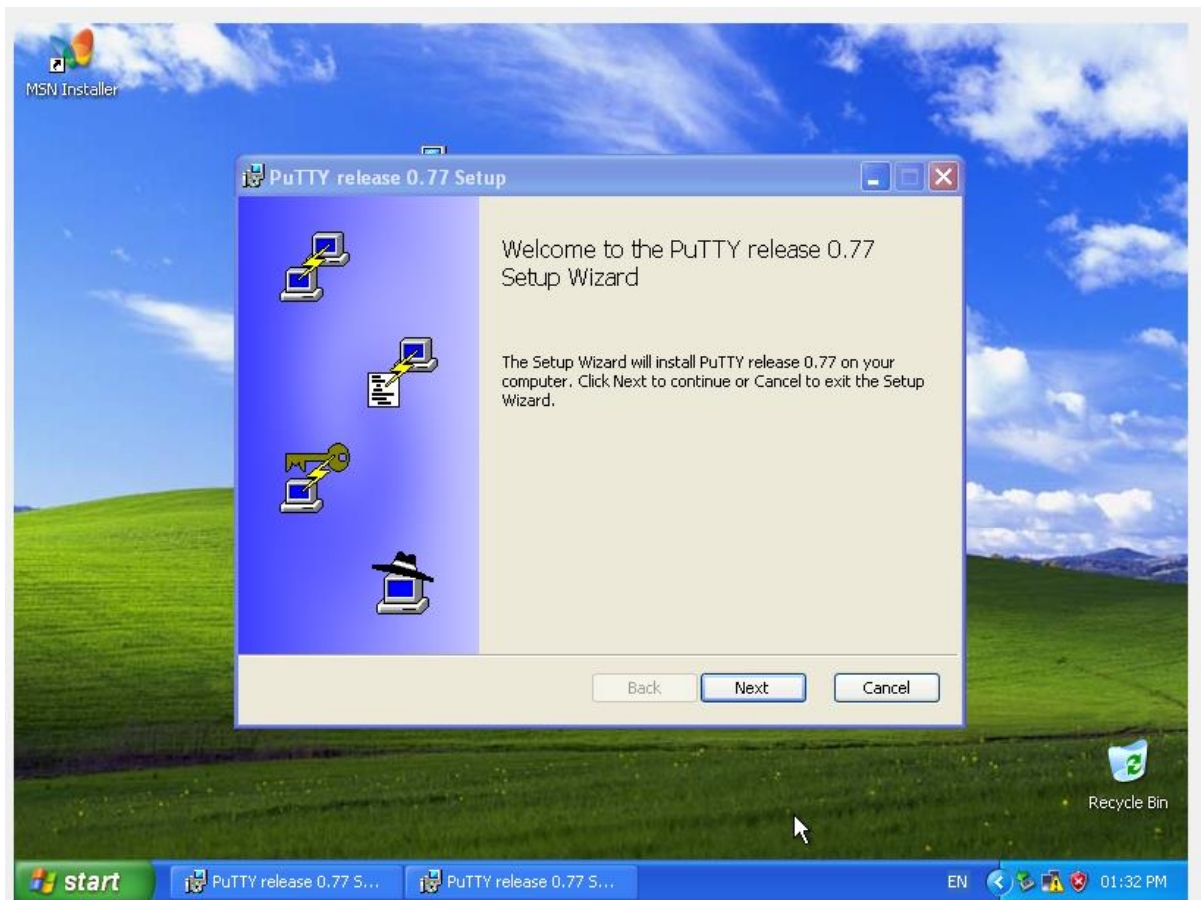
MSN Installer

PuTTY release 0.77 Setup

Welcome to the PuTTY release 0.77 Setup Wizard

The Setup Wizard will install PuTTY release 0.77 on your computer. Click Next to continue or Cancel to exit the Setup Wizard.

Back
Next
Cancel

Recycle Bin

start
PuTTY release 0.77 S...
PuTTY release 0.77 S...
EN
01:32 PM